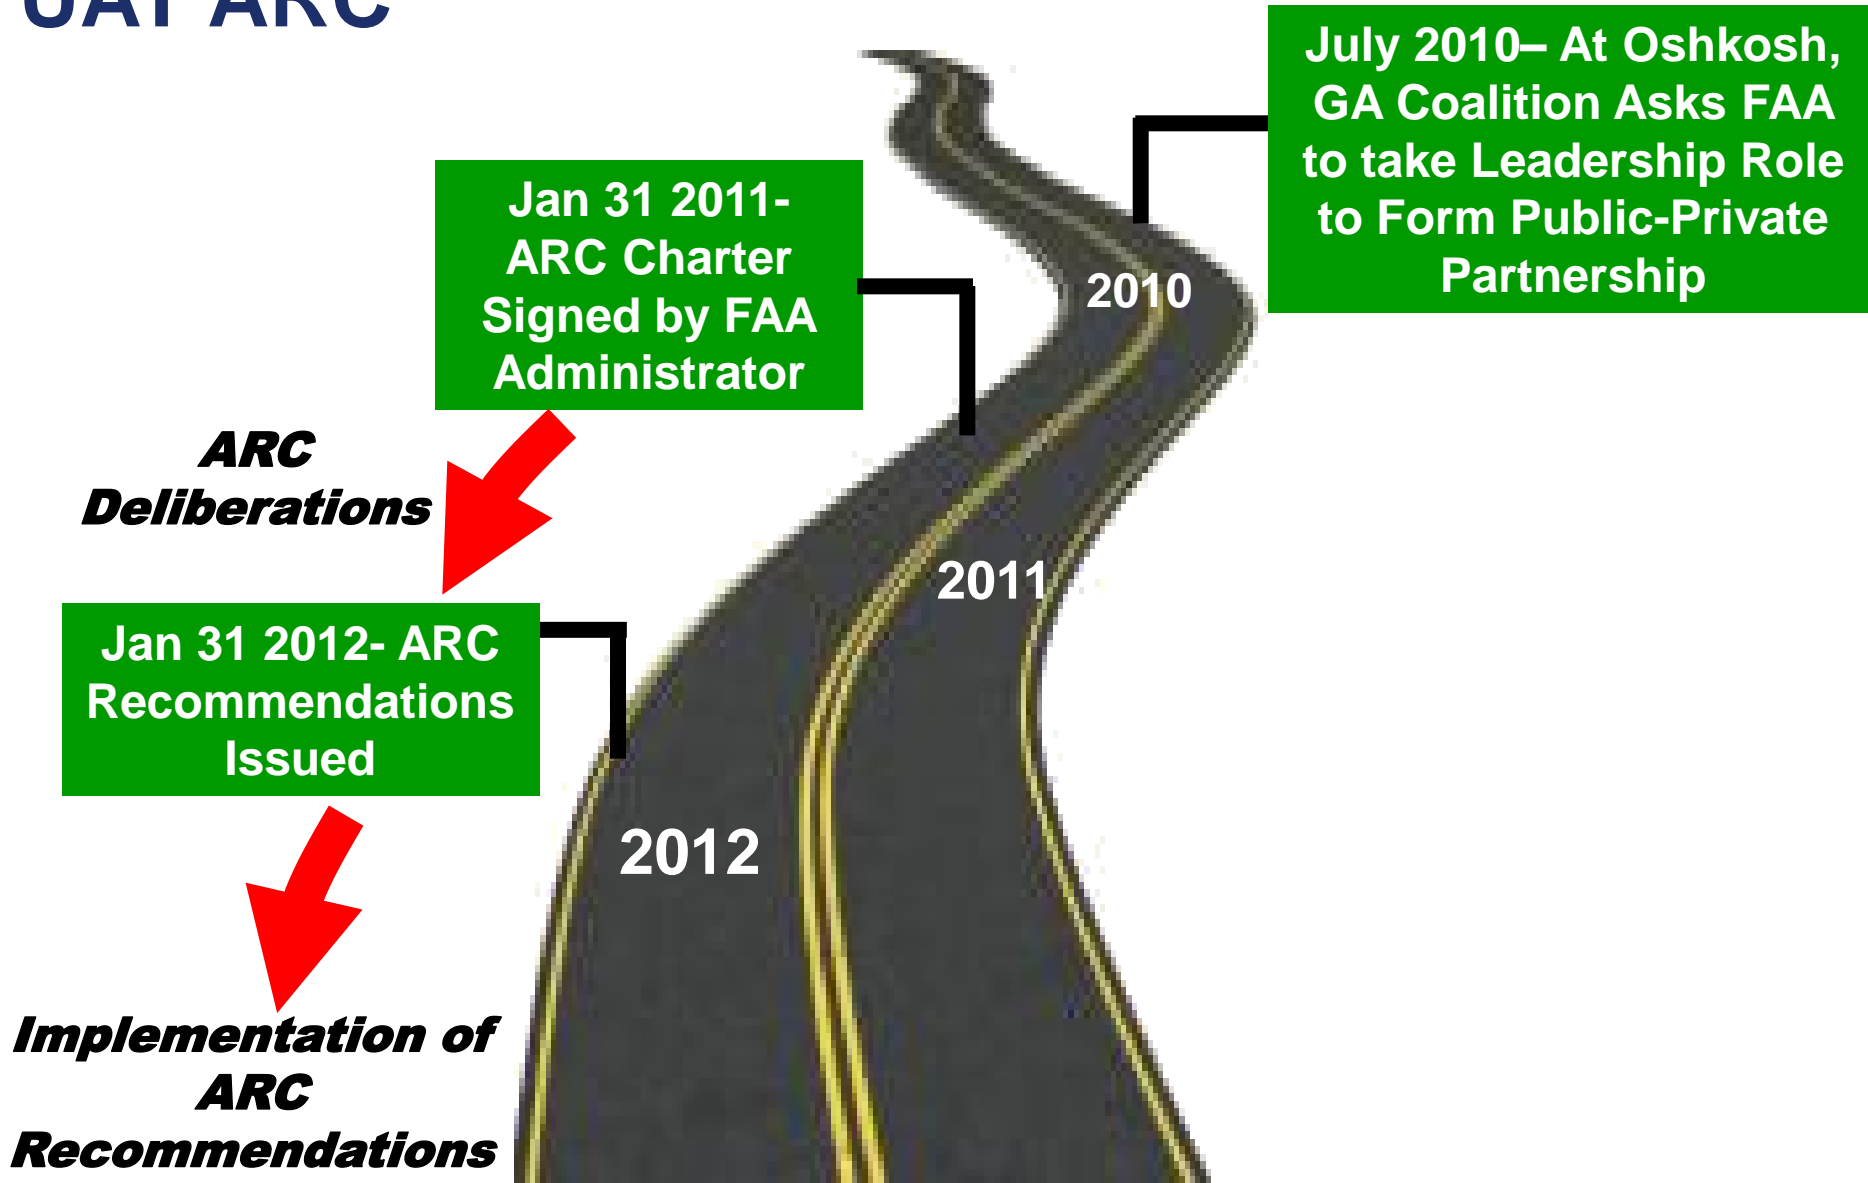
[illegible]

July 2010– At Oshkosh, GA Coalition Asks FAA to take Leadership Role to Form Public-Private Partnership

Jan 31 2011- ARC Charter Signed by FAA Administrator

2010

ARC Deliberations

2011

Jan 31 2012- ARC Recommendations Issued

2012

Implementation of ARC Recommendations